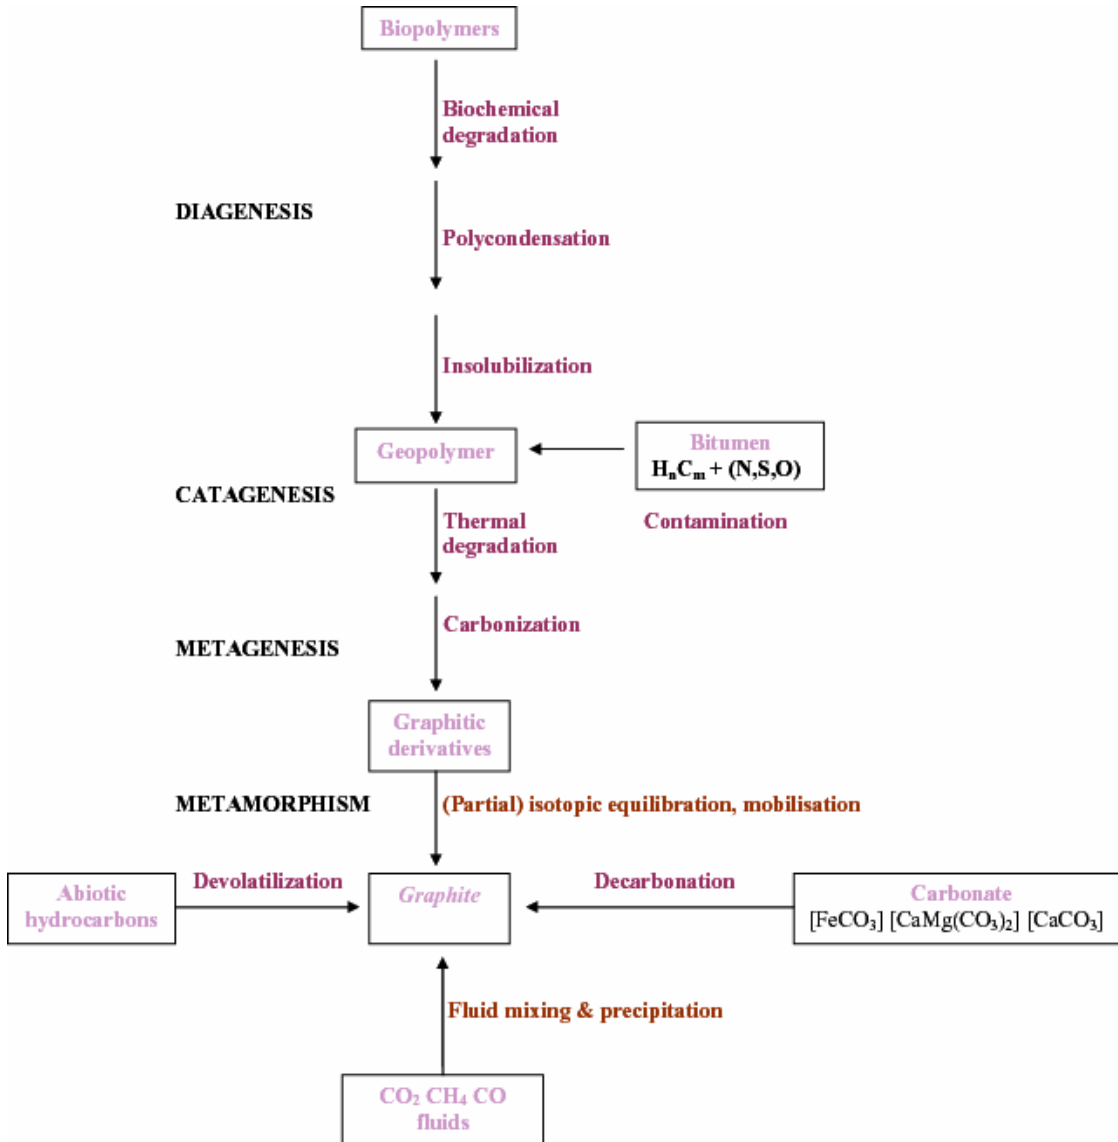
Biopolymers

Biochemical degradation

DIAGENESIS

Polycondensation

Insolubilization

Geopolymer

Bitumen
$H_nC_m$ + (N,S,O)

CATAGENESIS

Thermal degradation

Contamination

Carbonization

METAGENESIS

Graphitic derivatives

METAMORPHISM

(Partial) isotopic equilibration, mobilisation

Abiotic hydrocarbons

Devolatilization

Graphite

Decarbonation

Carbonate
[$FeCO_3$] [$CaMg(CO_3)_2$] [$CaCO_3$]

Fluid mixing & precipitation

$CO_2$ $CH_4$ CO fluids